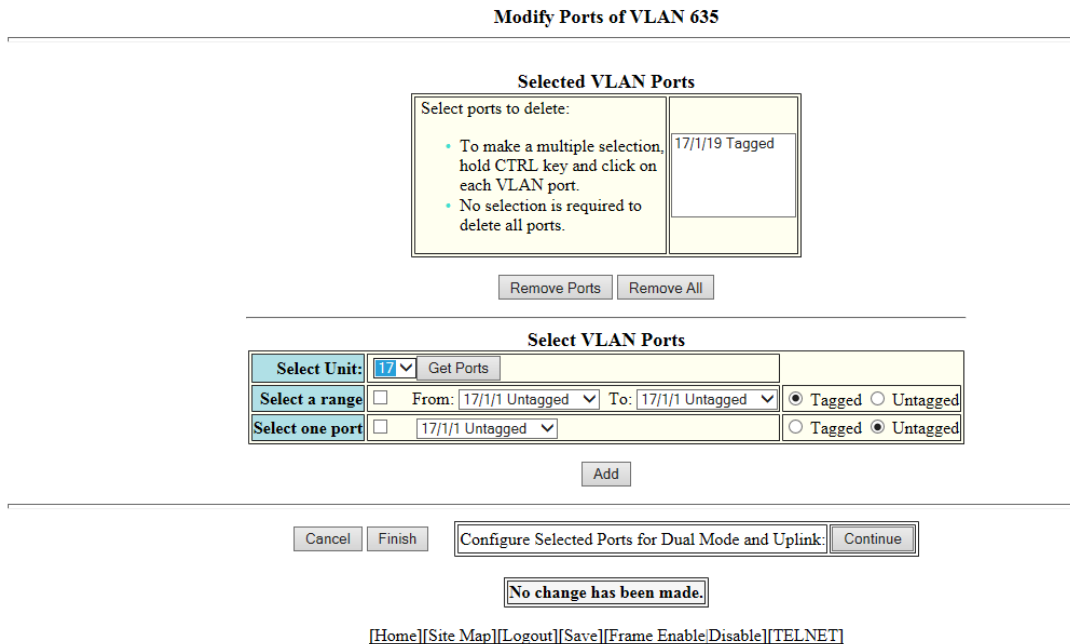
Modify Ports of VLAN 635

Selected VLAN Ports

| Select ports to delete: • To make a multiple selection, hold CTRL key and click on each VLAN port. • No selection is required to delete all ports. | 17/1/19 Tagged |
|---|---|

Remove Ports Remove All

Select VLAN Ports

| Select Unit: | 17 Get Ports | |
|---|---|---|
| Select a range | From: 17/1/1 Untagged To: 17/1/1 Untagged | Tagged Untagged |
| Select one port | 17/1/1 Untagged | Tagged Untagged |

Add

Cancel Finish Configure Selected Ports for Dual Mode and Uplink: Continue

No change has been made.

[Home][Site Map][Logout][Save][Frame Enable|Disable][TELNET]